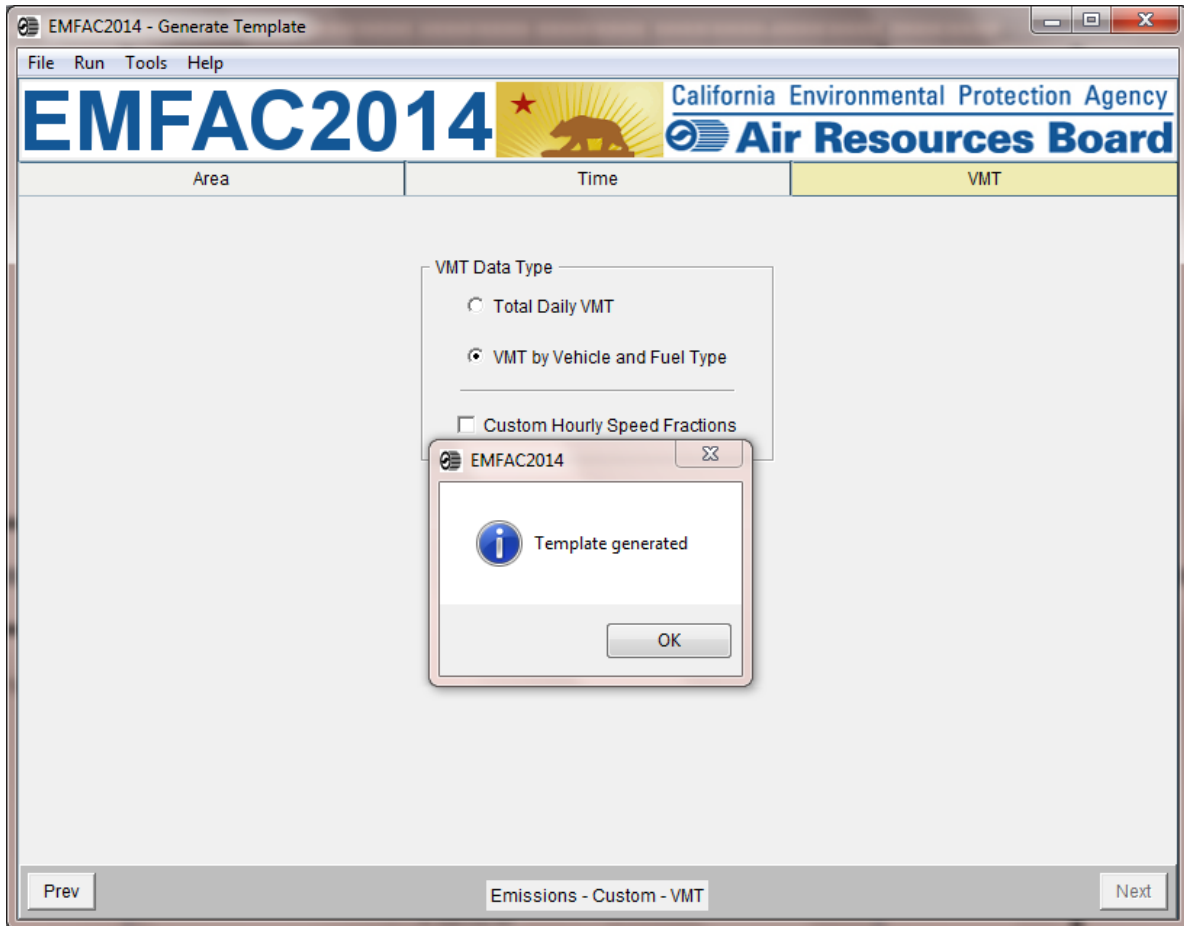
EMFAC2014 - Generate Template

File Run Tools Help

EMFAC2014

California Environmental Protection Agency

Air Resources Board

Area | Time | VMT

VMT Data Type

Total Daily VMT

VMT by Vehicle and Fuel Type

Custom Hourly Speed Fractions

EMFAC2014

Template generated

OK

Prev

Emissions - Custom - VMT

Next